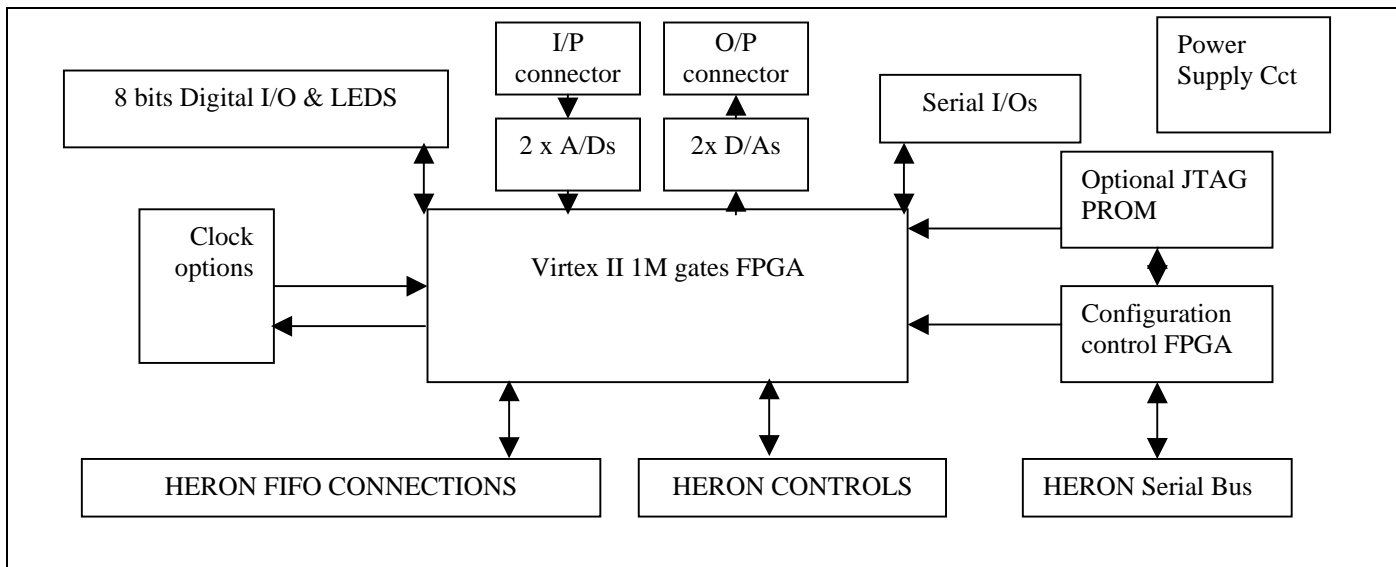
I/P connector

O/P connector

Power Supply Cct

8 bits Digital I/O & LEDS

2 x A/Ds

2x D/As

Serial I/Os

Optional JTAG PROM

Clock options

Virtex II 1M gates FPGA

Configuration control FPGA

HERON FIFO CONNECTIONS

HERON CONTROLS

HERON Serial Bus